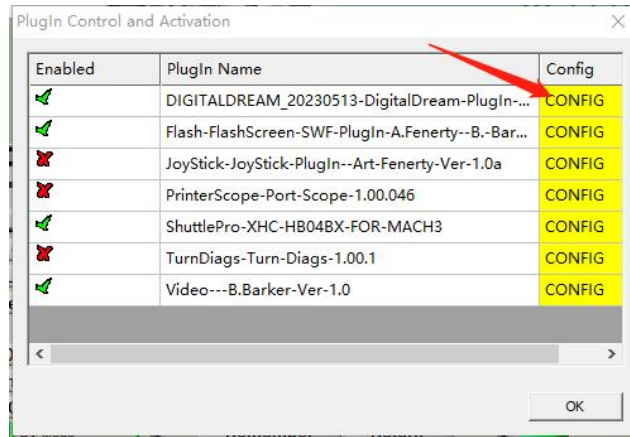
PlugIn Control and Activation

| Enabled | PlugIn Name | Config |
|---|---|---|
| | DIGITALDREAM_20230513-DigitalDream-PlugIn-... | CONFIG |
| | Flash-FlashScreen-SWF-PlugIn-A.Fenerty--B.-Bar... | CONFIG |
| | JoyStick-JoyStick-PlugIn--Art-Fenerty-Ver-1.0a | CONFIG |
| | PrinterScope-Port-Scope-1.00.046 | CONFIG |
| | ShuttlePro-XHC-HB04BX-FOR-MACH3 | CONFIG |
| | TurnDiags-Turn-Diags-1.00.1 | CONFIG |
| | Video---B.Barker-Ver-1.0 | CONFIG |

OK